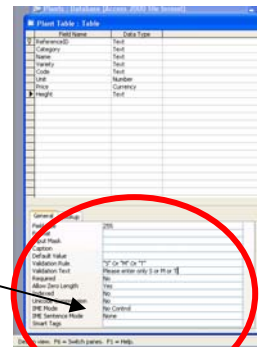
Plants : Database (Access 2000 file format)

Plant Table : Table

| Field Name | Data Type |
|---|---|
| ReferenceID | Text |
| Category | Text |
| Name | Text |
| Variety | Text |
| Code | Text |
| Unit | Number |
| Price | Currency |
| Height | Text |

General | Lookup

| | |
|---|---|
| Field Size | 255 |
| Format | |
| Input Mask | |
| Caption | |
| Default Value | |
| Validation Rule | "S" Or "M" Or "T" |
| Validation Text | Please enter only S or M or T |
| Required | No |
| Allow Zero Length | Yes |
| Indexed | No |
| Unicode Compression | No |
| IME Mode | No Control |
| IME Sentence Mode | None |
| Smart Tags | |

Design view. F6 = Switch panes. F1 = Help.